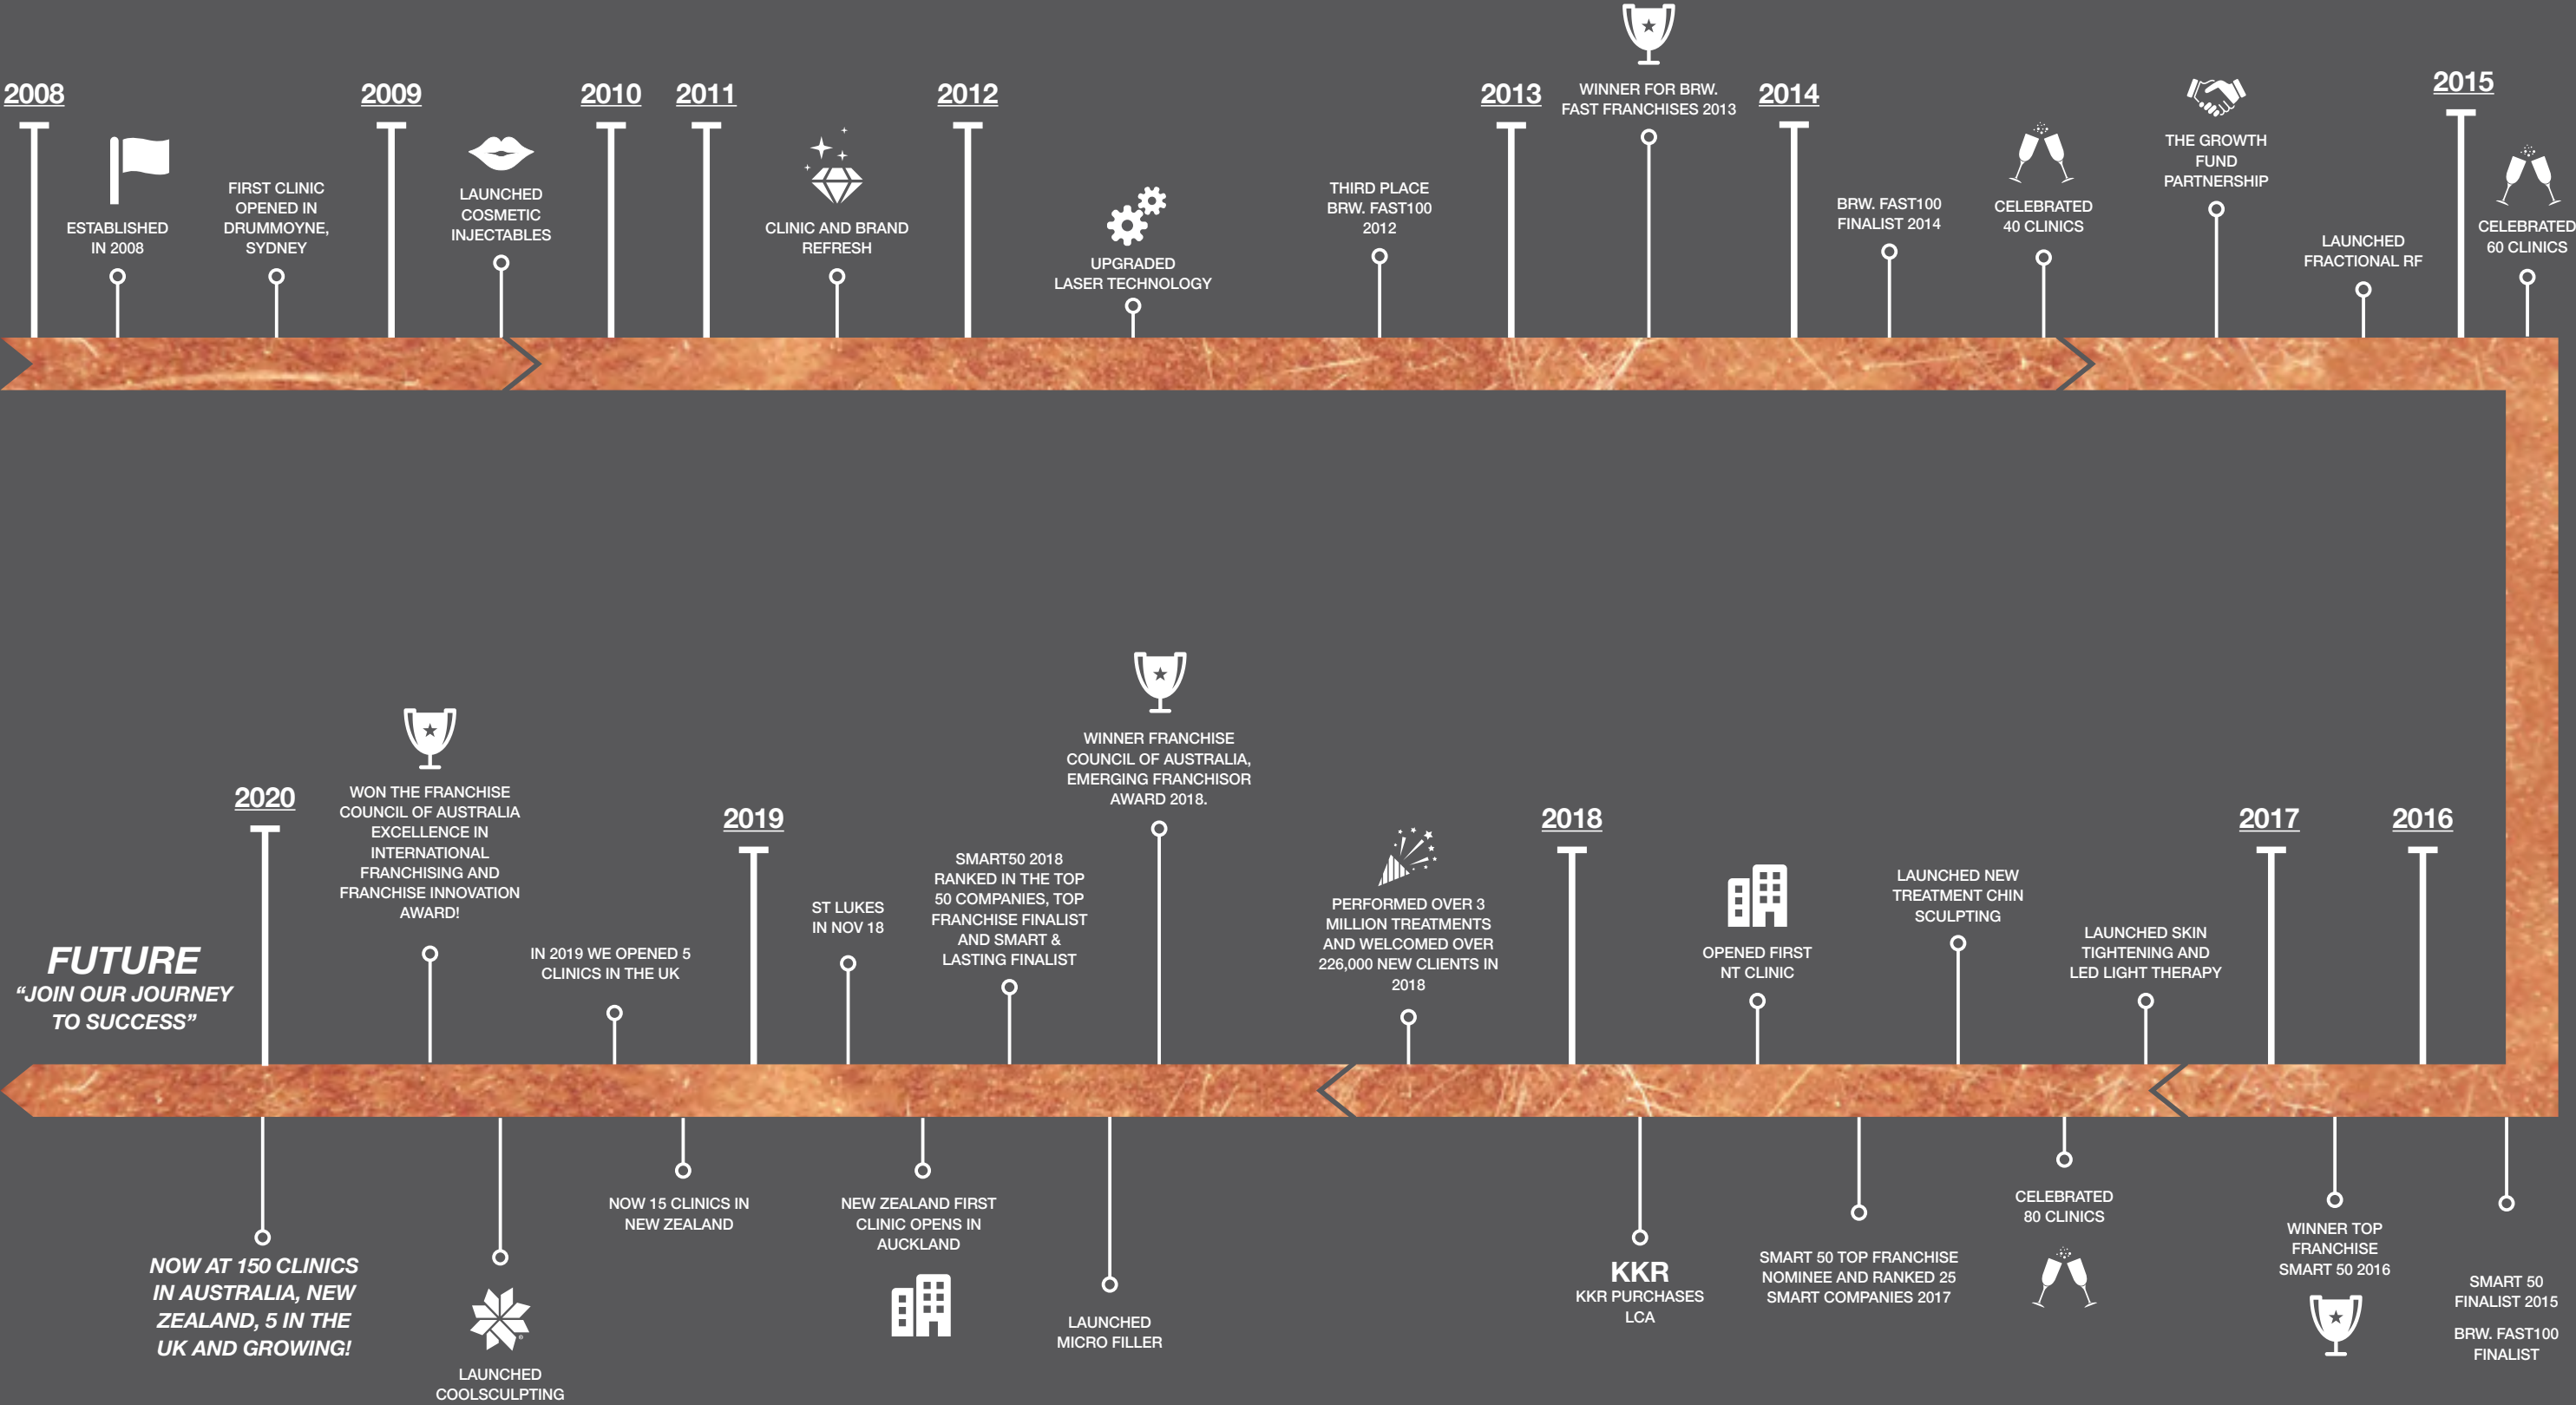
2008

ESTABLISHED IN 2008

FIRST CLINIC OPENED IN DRUMMOYNE, SYDNEY

2009

LAUNCHED COSMETIC INJECTABLES

2010

2011

CLINIC AND BRAND REFRESH

2012

UPGRADED LASER TECHNOLOGY

THIRD PLACE BRW. FAST100 2012

2013

WINNER FOR BRW. FAST FRANCHISES 2013

2014

BRW. FAST100 FINALIST 2014

CELEBRATED 40 CLINICS

THE GROWTH FUND PARTNERSHIP

LAUNCHED FRACTIONAL RF

2015

CELEBRATED 60 CLINICS

FUTURE
"JOIN OUR JOURNEY TO SUCCESS"

2020

NOW AT 150 CLINICS IN AUSTRALIA, NEW ZEALAND, 5 IN THE UK AND GROWING!

WON THE FRANCHISE COUNCIL OF AUSTRALIA EXCELLENCE IN INTERNATIONAL FRANCHISING AND FRANCHISE INNOVATION AWARD!

LAUNCHED COOLSCULPTING

IN 2019 WE OPENED 5 CLINICS IN THE UK

NOW 15 CLINICS IN NEW ZEALAND

2019

ST LUKES IN NOV 18

NEW ZEALAND FIRST CLINIC OPENS IN AUCKLAND

SMART50 2018 RANKED IN THE TOP 50 COMPANIES, TOP FRANCHISE FINALIST AND SMART & LASTING FINALIST

WINNER FRANCHISE COUNCIL OF AUSTRALIA, EMERGING FRANCHISOR AWARD 2018.

LAUNCHED MICRO FILLER

PERFORMED OVER 3 MILLION TREATMENTS AND WELCOMED OVER 226,000 NEW CLIENTS IN 2018

2018

KKR
KKR PURCHASES LCA

OPENED FIRST NT CLINIC

SMART 50 TOP FRANCHISE NOMINEE AND RANKED 25 SMART COMPANIES 2017

LAUNCHED NEW TREATMENT CHIN SCULPTING

CELEBRATED 80 CLINICS

LAUNCHED SKIN TIGHTENING AND LED LIGHT THERAPY

2017

WINNER TOP FRANCHISE SMART 50 2016

2016

SMART 50 FINALIST 2015

BRW. FAST100 FINALIST